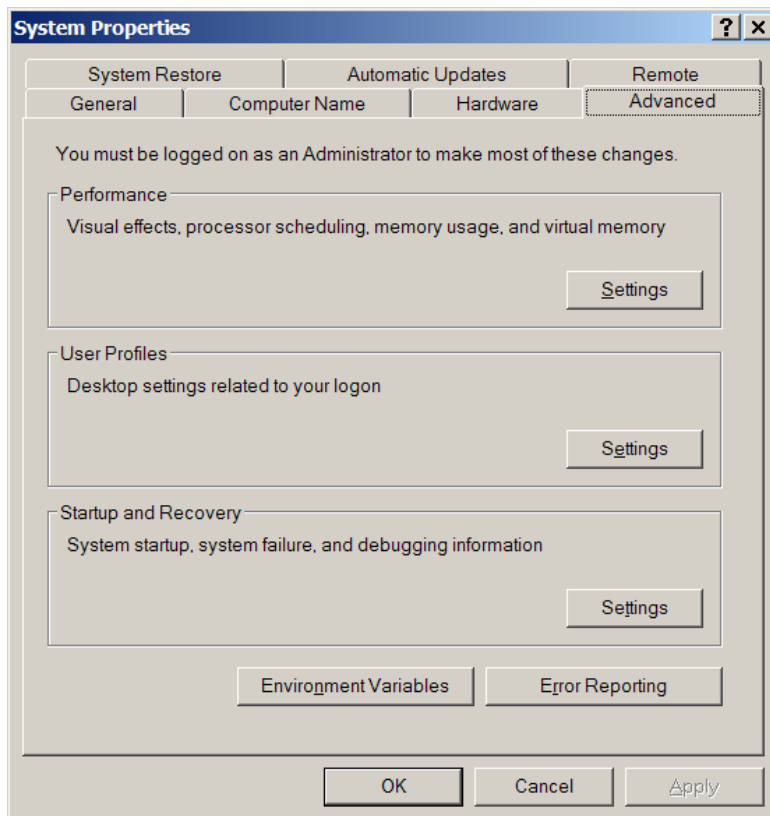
System Properties

?

System Restore

Automatic Updates

Remote

General

Computer Name

Hardware

Advanced

You must be logged on as an Administrator to make most of these changes.

Performance

Visual effects, processor scheduling, memory usage, and virtual memory

Settings

User Profiles

Desktop settings related to your logon

Settings

Startup and Recovery

System startup, system failure, and debugging information

Settings

Environment Variables

Error Reporting

OK

Cancel

Apply